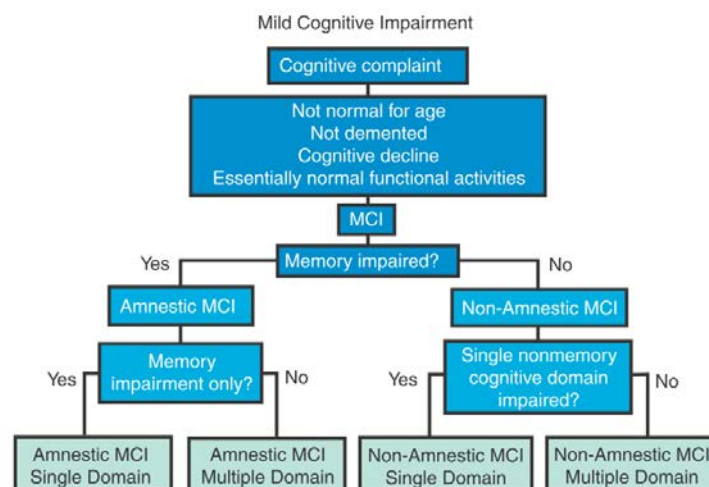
Mild Cognitive Impairment

Cognitive complaint

Not normal for age
Not demented
Cognitive decline
Essentially normal functional activities

MCI

Memory impaired?

Yes

No

Amnestic MCI

Non-Amnestic MCI

Memory impairment only?

Yes

No

Single nonmemory cognitive domain impaired?

Yes

No

Amnestic MCI Single Domain

Amnestic MCI Multiple Domain

Non-Amnestic MCI Single Domain

Non-Amnestic MCI Multiple Domain